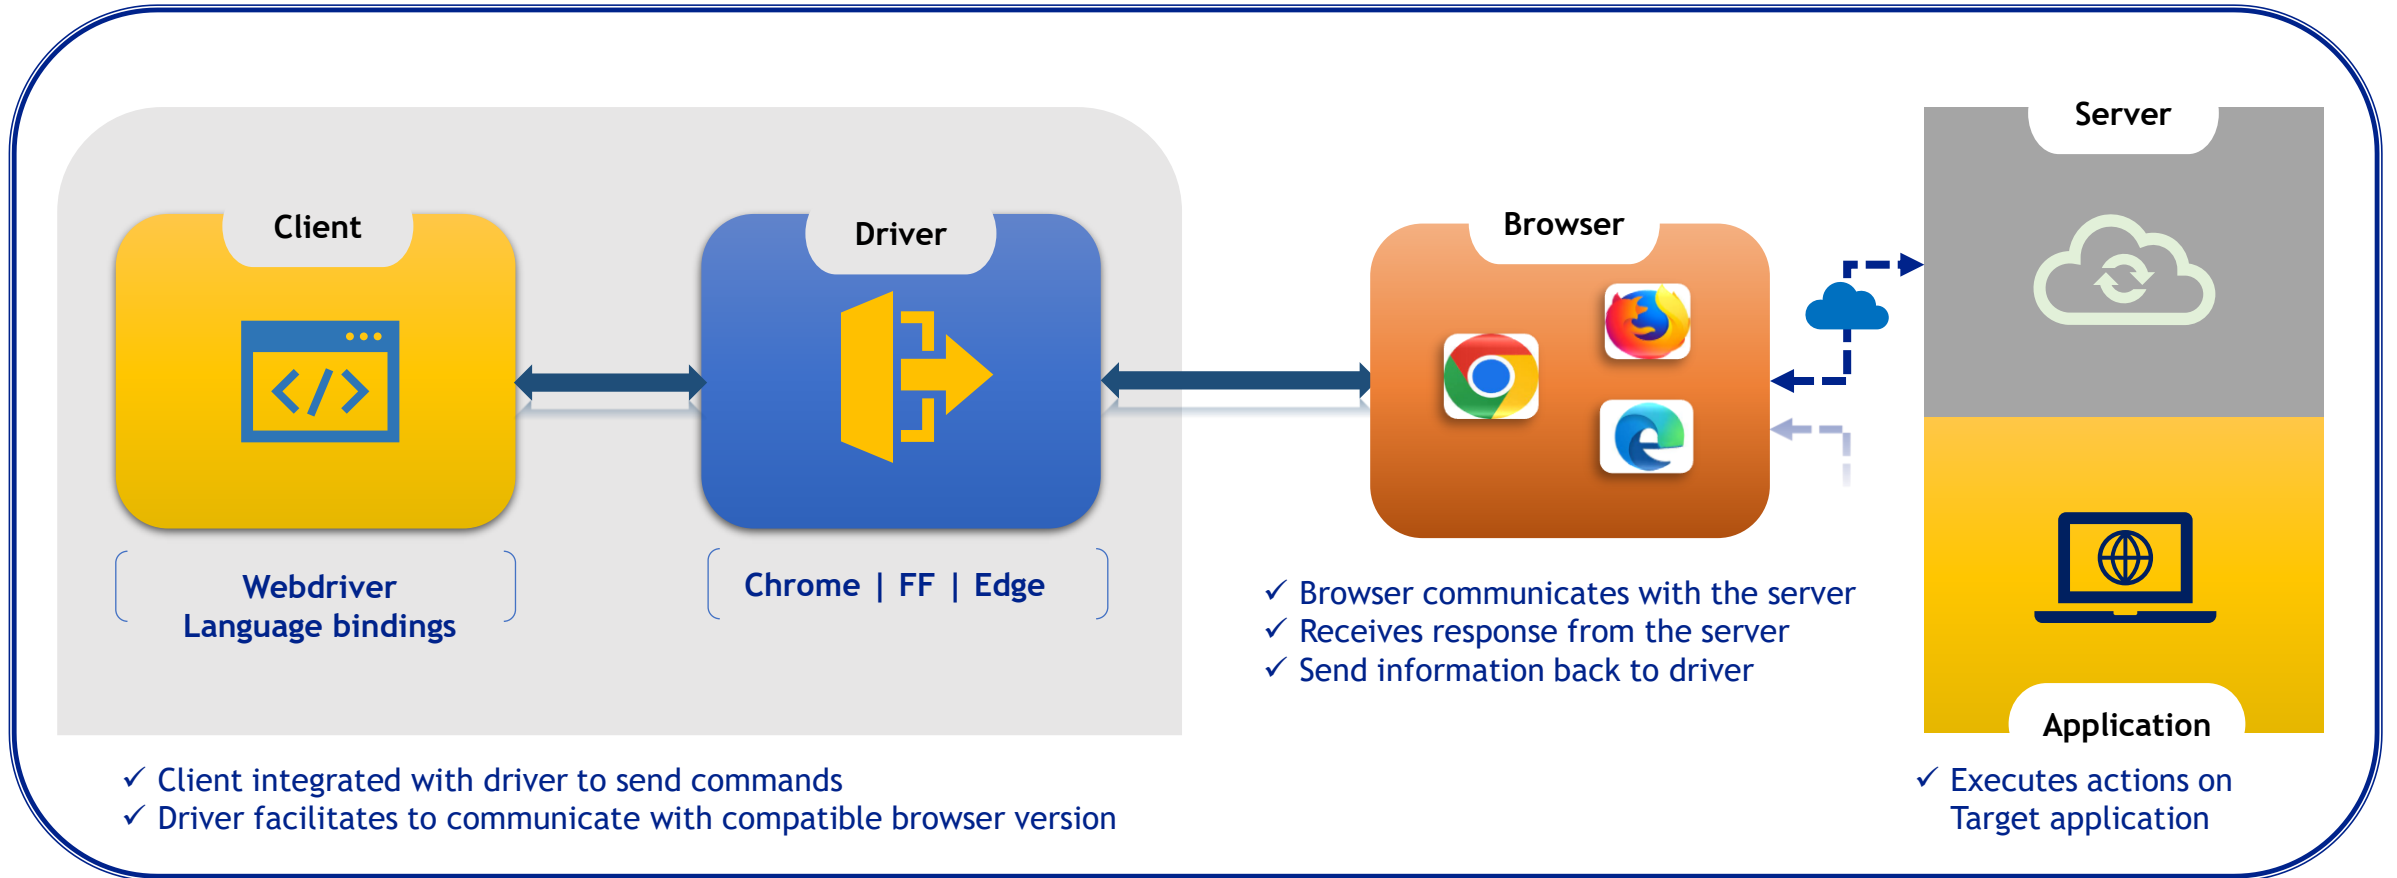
Client

Driver

Browser

Server

Webdriver
Language bindings

Chrome | FF | Edge

✓ Browser communicates with the server
✓ Receives response from the server
✓ Send information back to driver

Application

✓ Client integrated with driver to send commands
✓ Driver facilitates to communicate with compatible browser version

✓ Executes actions on Target application